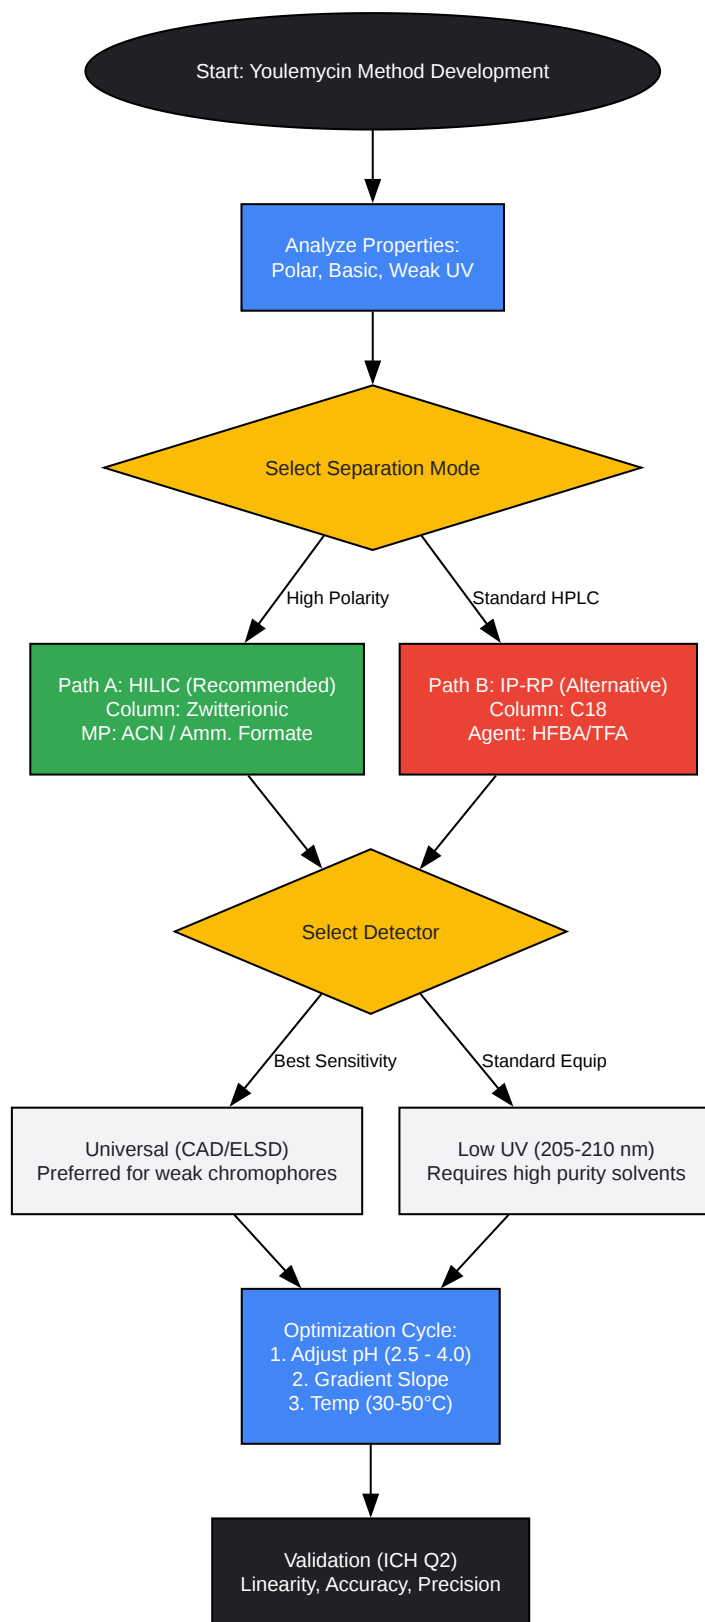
Start: Youlemycin Method Development

Analyze Properties:
Polar, Basic, Weak UV

Select Separation Mode

High Polarity

Standard HPLC

Path A: HILIC (Recommended)
Column: Zwitterionic
MP: ACN / Amm. Formate

Path B: IP-RP (Alternative)
Column: C18
Agent: HFBA/TFA

Select Detector

Best Sensitivity

Standard Equip

Universal (CAD/ELSD)
Preferred for weak chromophores

Low UV (205-210 nm)
Requires high purity solvents

Optimization Cycle:
1. Adjust pH (2.5 - 4.0)
2. Gradient Slope
3. Temp (30-50°C)

Validation (ICH Q2)
Linearity, Accuracy, Precision